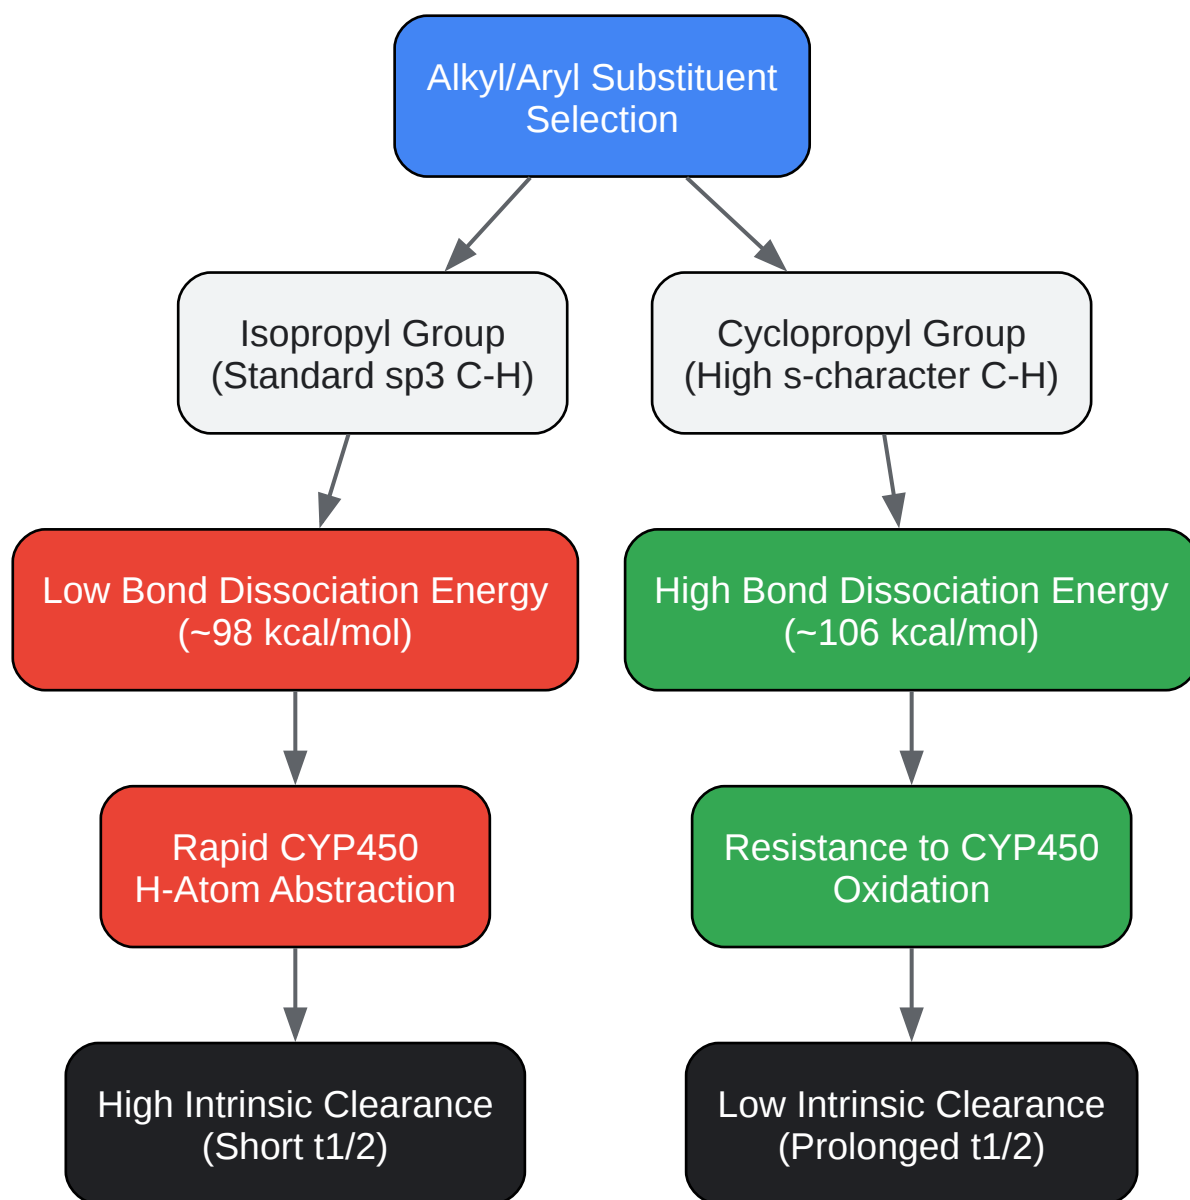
Alkyl/Aryl Substituent Selection

Isopropyl Group (Standard sp3 C-H)

Cyclopropyl Group (High s-character C-H)

Low Bond Dissociation Energy (~98 kcal/mol)

High Bond Dissociation Energy (~106 kcal/mol)

Rapid CYP450 H-Atom Abstraction

Resistance to CYP450 Oxidation

High Intrinsic Clearance (Short t1/2)

Low Intrinsic Clearance (Prolonged t1/2)